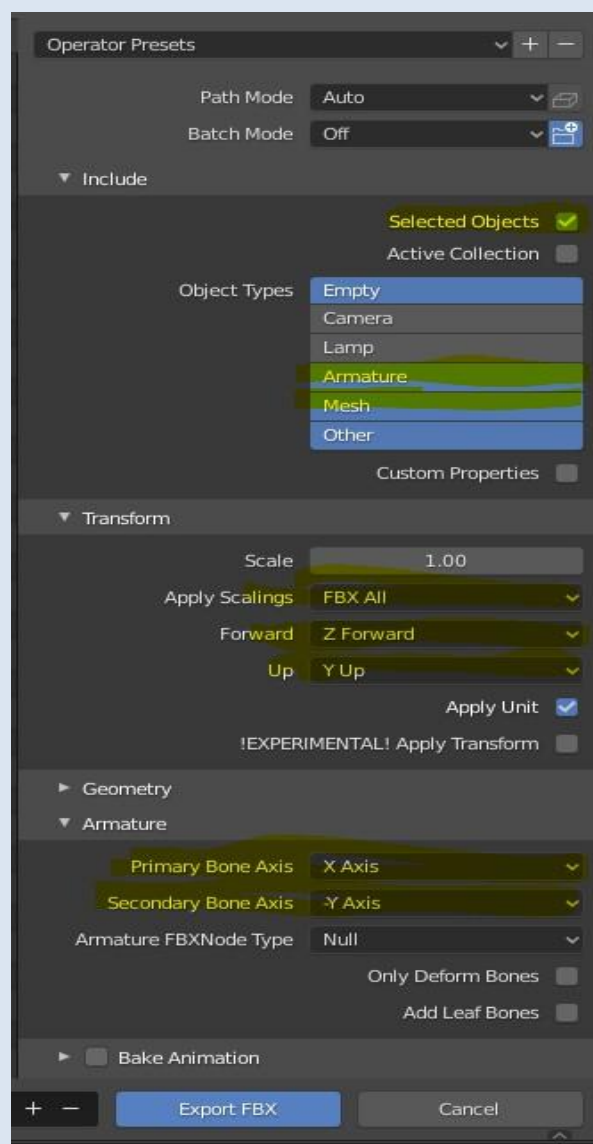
Operator Presets

Path Mode Auto

Batch Mode Off

Include

Selected Objects

Active Collection

Object Types
Empty
Camera
Lamp
Armature
Mesh
Other

Custom Properties

Transform

Scale 1.00

Apply Scalings FBX All

Forward Z Forward

Up Y Up

Apply Unit

!EXPERIMENTAL! Apply Transform

Geometry

Armature

Primary Bone Axis X Axis

Secondary Bone Axis -Y Axis

Armature FBXNode Type Null

Only Deform Bones

Add Leaf Bones

Bake Animation

Export FBX

Cancel